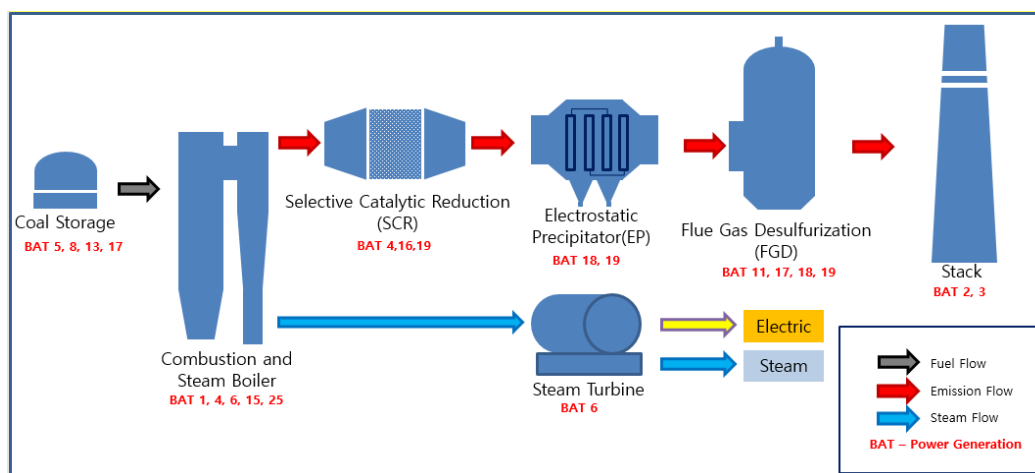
Coal Storage
BAT 5, 8, 13, 17

Combustion and Steam Boiler
BAT 1, 4, 6, 15, 25

Selective Catalytic Reduction (SCR)
BAT 4,16,19

Electrostatic Precipitator(EP)
BAT 18, 19

Flue Gas Desulfurization (FGD)
BAT 11, 17, 18, 19

Stack
BAT 2, 3

Steam Turbine
BAT 6

Electric

Steam

Fuel Flow
Emission Flow
Steam Flow
BAT – Power Generation